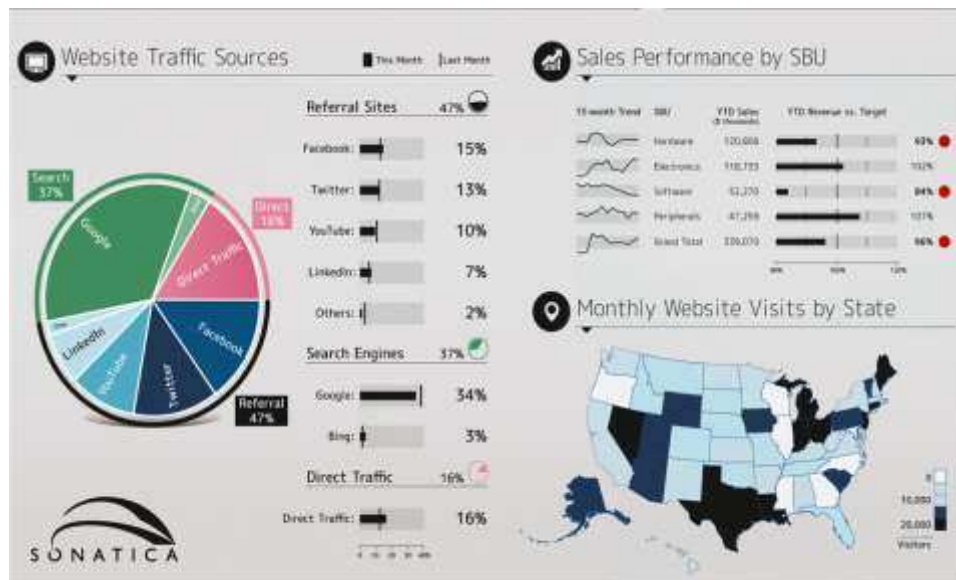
Website Traffic Sources

This Month | Last Month

Search 37%

Google

Direct 16%

Direct Traffic

Facebook

Twitter

YouTube

LinkedIn

Referral 47%

Referral Sites 47%

Facebook: 15%

Twitter: 13%

YouTube: 10%

LinkedIn: 7%

Others: 2%

Search Engines 37%

Google: 34%

Bing: 3%

Direct Traffic 16%

Direct Traffic: 16%

SONATICA

Sales Performance by SBU

| 13-month Trend | SBU | YTD Sales ($ thousands) | YTD Revenue vs. Target | |
|---|---|---|---|---|
| | Hardware | 120,668 | | 63% |
| | Electronics | 118,733 | | 102% |
| | Software | 52,270 | | 84% |
| | Peripherals | 47,259 | | 107% |
| | Grand Total | 339,070 | | 86% |

0% 50% 120%

Monthly Website Visits by State

0

10,000

20,000

Visitors